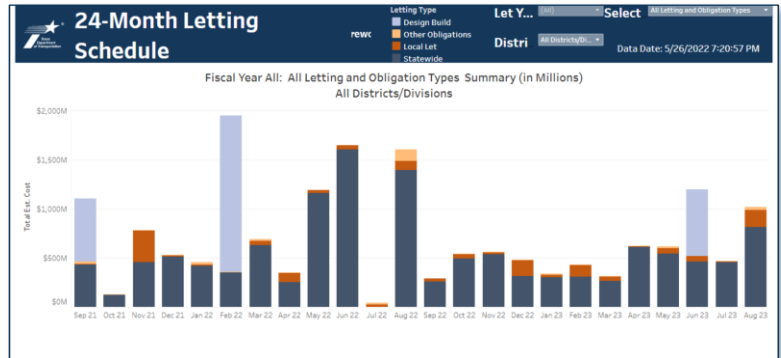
Texas Department of Transportation

24-Month Letting Schedule

rewc

Letting Type
Design Build
Other Obligations
Local Let
Statewide

Let Y... (All)

Select All Letting and Obligation Types

Distri All Districts/Di...

Data Date: 5/26/2022 7:20:57 PM

Fiscal Year All: All Letting and Obligation Types Summary (in Millions)
All Districts/Divisions

Total Est. Cost

$2,000M
$1,500M
$1,000M
$500M
$0M

Sep 21
Oct 21
Nov 21
Dec 21
Jan 22
Feb 22
Mar 22
Apr 22
May 22
Jun 22
Jul 22
Aug 22
Sep 22
Oct 22
Nov 22
Dec 22
Jan 23
Feb 23
Mar 23
Apr 23
May 23
Jun 23
Jul 23
Aug 23